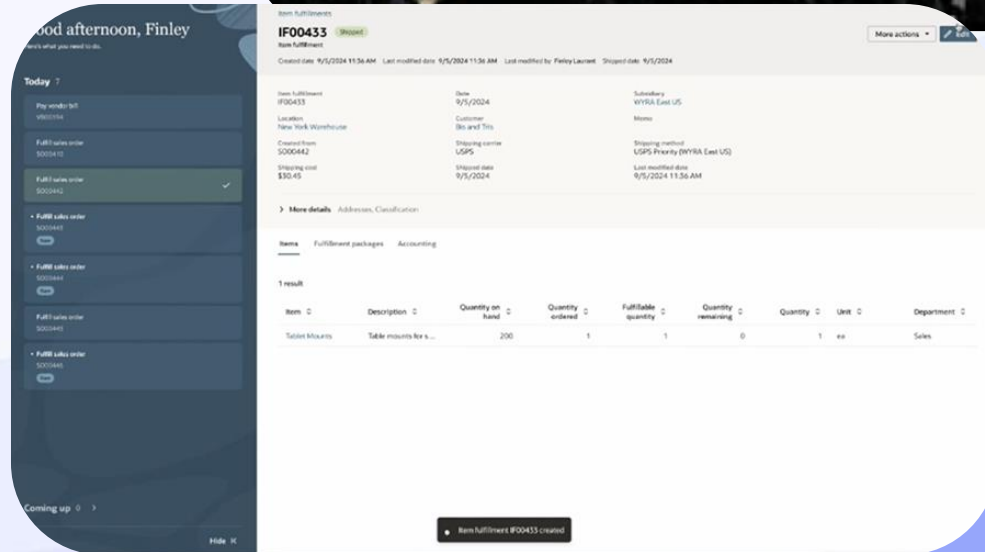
ood afternoon, Finley
Here's what you need to do.

Today 7

Pay vendor bill
VB00154

Fulfill sales order
SO00412

Fulfill sales order
SO00442

• Fulfill sales order
SO00443

• Fulfill sales order
SO00444

Fulfill sales order
SO00445

• Fulfill sales order
SO00446

Coming up 0 >

Hide

Item fulfillments
IF00433 Shipped
Item fulfillment
Created date 9/5/2024 11:36 AM Last modified date 9/5/2024 11:36 AM Last modified by Finley Laurent Shipped date 9/5/2024

More actions Edit

Item fulfillment
IF00433
Date
9/5/2024
Subsidiary
WYRA East US
Location
New York Warehouse
Customer
Bo and Tris
Memo
Created from
SO00442
Shipping carrier
USPS
Shipping method
USPS Priority (WYRA East US)
Shipping cost
$30.45
Shipped date
9/5/2024
Last modified date
9/5/2024 11:36 AM

> More details Addresses, Classification

Items Fulfillment packages Accounting

1 result

| Item | Description | Quantity on hand | Quantity ordered | Fulfillable quantity | Quantity remaining | Quantity | Unit | Department |
|---|---|---|---|---|---|---|---|---|
| Tablet Mounts | Table mounts for s... | 200 | 1 | 1 | 0 | 1 | ea | Sales |

Item fulfillment IF00433 created